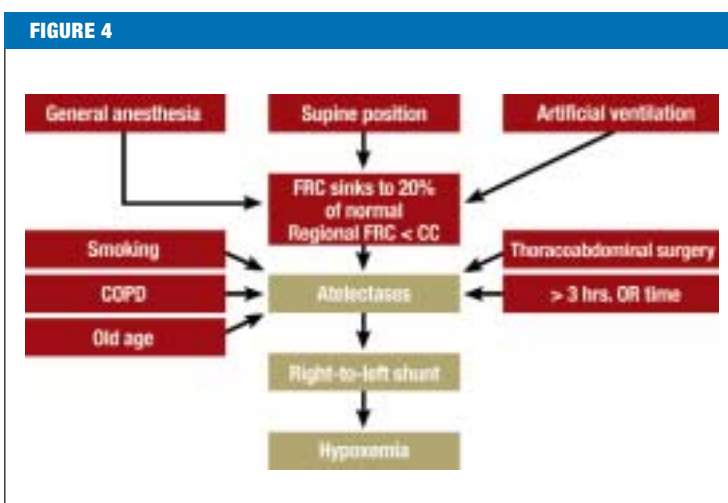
FIGURE 4

General anesthesia

Supine position

Artificial ventilation

FRC sinks to 20% of normal Regional FRC < CC

Smoking

COPD

Old age

Atelectases

Thoracoabdominal surgery

> 3 hrs. OR time

Right-to-left shunt

Hypoxemia